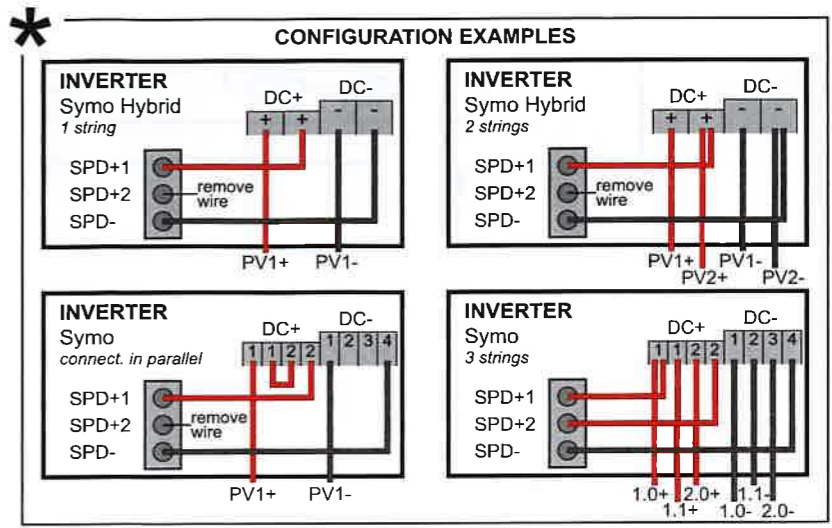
*

CONFIGURATION EXAMPLES

INVERTER
Symo Hybrid
*1 string*

DC+
+ +
DC-
- -

SPD+1
SPD+2
SPD-
remove wire

PV1+ PV1-

INVERTER
Symo Hybrid
*2 strings*

DC+
+ +
DC-
- -

SPD+1
SPD+2
SPD-
remove wire

PV1+ PV2+ PV1- PV2-

INVERTER
Symo
*connect. in parallel*

DC+
1 1 2 2
DC-
1 2 3 4

SPD+1
SPD+2
SPD-
remove wire

PV1+ PV1-

INVERTER
Symo
*3 strings*

DC+
1 1 2 2
DC-
1 2 3 4

SPD+1
SPD+2
SPD-

1.0+ 1.1+ 2.0+ 1.0- 1.1- 2.0-